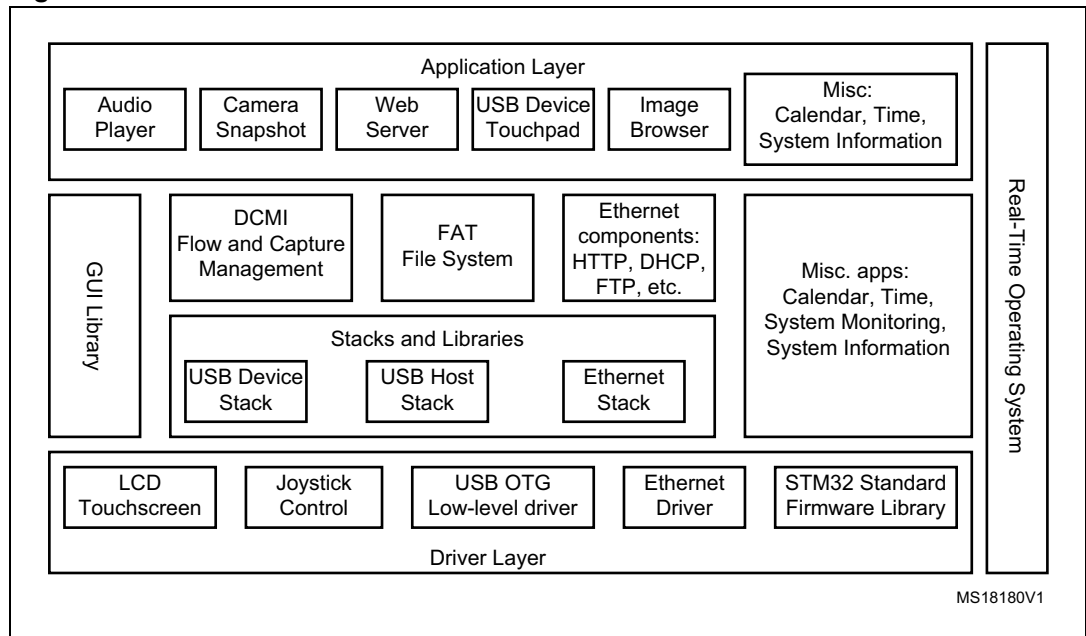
Application Layer

Audio Player

Camera Snapshot

Web Server

USB Device Touchpad

Image Browser

Misc: Calendar, Time, System Information

Real-Time Operating System

GUI Library

DCMI Flow and Capture Management

FAT File System

Ethernet components: HTTP, DHCP, FTP, etc.

Misc. apps: Calendar, Time, System Monitoring, System Information

Stacks and Libraries

USB Device Stack

USB Host Stack

Ethernet Stack

LCD Touchscreen

Joystick Control

USB OTG Low-level driver

Ethernet Driver

STM32 Standard Firmware Library

Driver Layer

MS18180V1